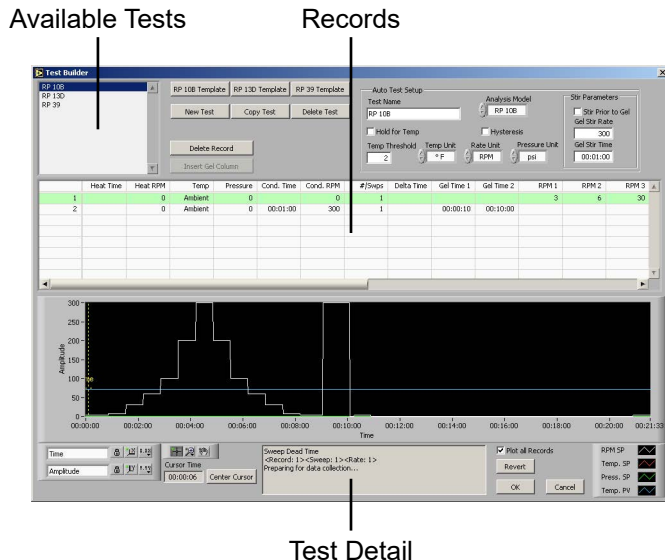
Available Tests

Records

Test Builder

RP 10B
RP 13D
RP 39

RP 10B Template RP 13D Template RP 39 Template

New Test Copy Test Delete Test

Delete Record

Insert Gel Column

Auto Test Setup
Test Name
RP 10B
Analysis Model
RP 10B
Hold for Temp
Hysteresis
Temp Threshold
2
Temp Unit
°F
Rate Unit
RPM
Pressure Unit
psi

Stir Parameters
Stir Prior to Gel
Gel Stir Rate
300
Gel Stir Time
00:01:00

| | Heat Time | Heat RPM | Temp | Pressure | Cond. Time | Cond. RPM | #/Swps | Delta Time | Gel Time 1 | Gel Time 2 | RPM 1 | RPM 2 | RPM 3 |
|---|---|---|---|---|---|---|---|---|---|---|---|---|---|
| 1 | | 0 | Ambient | 0 | | 0 | 1 | | | | 3 | 6 | 30 |
| 2 | | 0 | Ambient | 0 | 00:01:00 | 300 | 1 | | 00:00:10 | 00:10:00 | | | |

300
250
200
150
100
50
0
Amplitude
00:00:00 00:02:00 00:04:00 00:06:00 00:08:00 00:10:00 00:12:00 00:14:00 00:16:00 00:18:00 00:20:00 00:21:33
Time

Time
Amplitude
Cursor Time
00:00:06
Center Cursor

Sweep Dead Time
<Record: 1><Sweep: 1><Rate: 1>
Preparing for data collection...

Plot all Records
Revert
OK
Cancel

RPM SP
Temp. SP
Press. SP
Temp. PV

Test Detail